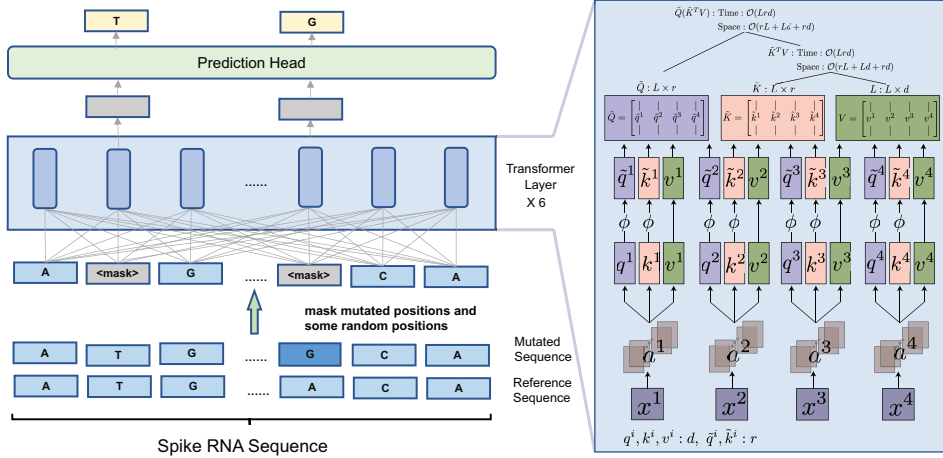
T

G

Prediction Head

......

Transformer Layer X 6

A <mask> G ...... <mask> C A

mask mutated positions and some random positions

A T G ...... G C A

Mutated Sequence

A T G ...... A C A

Reference Sequence

Spike RNA Sequence

$\tilde{Q}(\tilde{K}^T V)$ : Time : $\mathcal{O}(Lrd)$

Space : $\mathcal{O}(rL + Ld + rd)$

$\tilde{K}^T V$ : Time : $\mathcal{O}(Lrd)$

Space : $\mathcal{O}(rL + Ld + rd)$

$\tilde{Q} : L \times r$

$\tilde{K} : L \times r$

$L : L \times d$

$\tilde{Q} = \begin{bmatrix} | & | & | & | \\ \tilde{q}^1 & \tilde{q}^2 & \tilde{q}^3 & \tilde{q}^4 \\ | & | & | & | \end{bmatrix}$

$\tilde{K} = \begin{bmatrix} | & | & | & | \\ \tilde{k}^1 & \tilde{k}^2 & \tilde{k}^3 & \tilde{k}^4 \\ | & | & | & | \end{bmatrix}$

$V = \begin{bmatrix} | & | & | & | \\ v^1 & v^2 & v^3 & v^4 \\ | & | & | & | \end{bmatrix}$

$\tilde{q}^1$ $\tilde{k}^1$ $v^1$ $\tilde{q}^2$ $\tilde{k}^2$ $v^2$ $\tilde{q}^3$ $\tilde{k}^3$ $v^3$ $\tilde{q}^4$ $\tilde{k}^4$ $v^4$

$\phi$ $\phi$ $\phi$ $\phi$ $\phi$ $\phi$ $\phi$ $\phi$

$q^1$ $k^1$ $v^1$ $q^2$ $k^2$ $v^2$ $q^3$ $k^3$ $v^3$ $q^4$ $k^4$ $v^4$

$a^1$ $a^2$ $a^3$ $a^4$

$x^1$ $x^2$ $x^3$ $x^4$

$q^i, k^i, v^i : d, \ \tilde{q}^i, \tilde{k}^i : r$